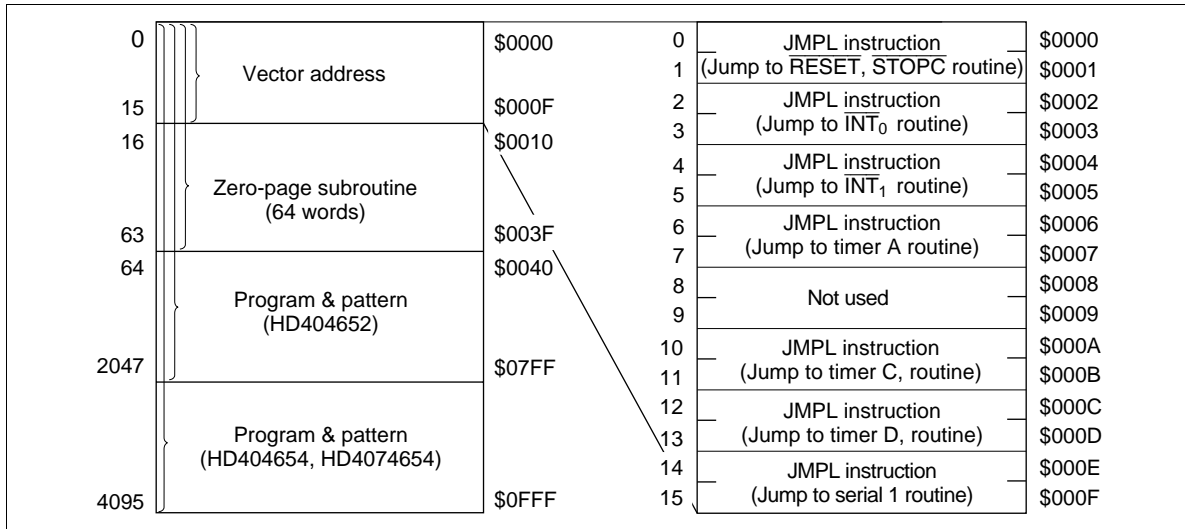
0
15
16
63
64
2047
4095

Vector address

Zero-page subroutine
(64 words)

Program & pattern
(HD404652)

Program & pattern
(HD404654, HD4074654)

\$0000
\$000F
\$0010
\$003F
\$0040
\$07FF
\$0FFF

| | | |
|---|---|---|
| 0 | JMPL instruction | \$0000 |
| 1 | (Jump to $\overline{RESET}$, $\overline{STOPC}$ routine) | \$0001 |
| 2 | JMPL instruction | \$0002 |
| 3 | (Jump to $\overline{INT_0}$ routine) | \$0003 |
| 4 | JMPL instruction | \$0004 |
| 5 | (Jump to $\overline{INT_1}$ routine) | \$0005 |
| 6 | JMPL instruction | \$0006 |
| 7 | (Jump to timer A routine) | \$0007 |
| 8 | Not used | \$0008 |
| 9 | | \$0009 |
| 10 | JMPL instruction | \$000A |
| 11 | (Jump to timer C, routine) | \$000B |
| 12 | JMPL instruction | \$000C |
| 13 | (Jump to timer D, routine) | \$000D |
| 14 | JMPL instruction | \$000E |
| 15 | (Jump to serial 1 routine) | \$000F |